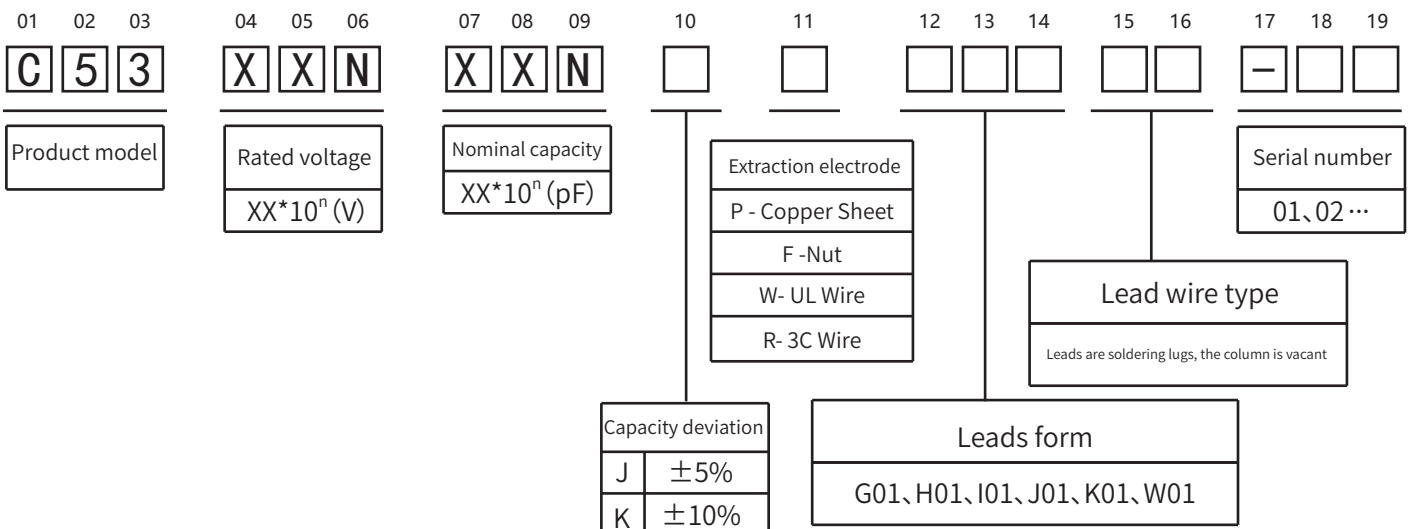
01 02 03 04 05 06 07 08 09 10 11 12 13 14 15 16 17 18 19

C 5 3 X X N X X N –

Product model

Rated voltage
XX*$10^n$(V)

Nominal capacity
XX*$10^n$(pF)

Extraction electrode
P - Copper Sheet
F -Nut
W- UL Wire
R- 3C Wire

Serial number
01、02…

Lead wire type
Leads are soldering lugs, the column is vacant

Capacity deviation

| J | ±5% |
|---|---|
| K | ±10% |

Leads form
G01、H01、I01、J01、K01、W01